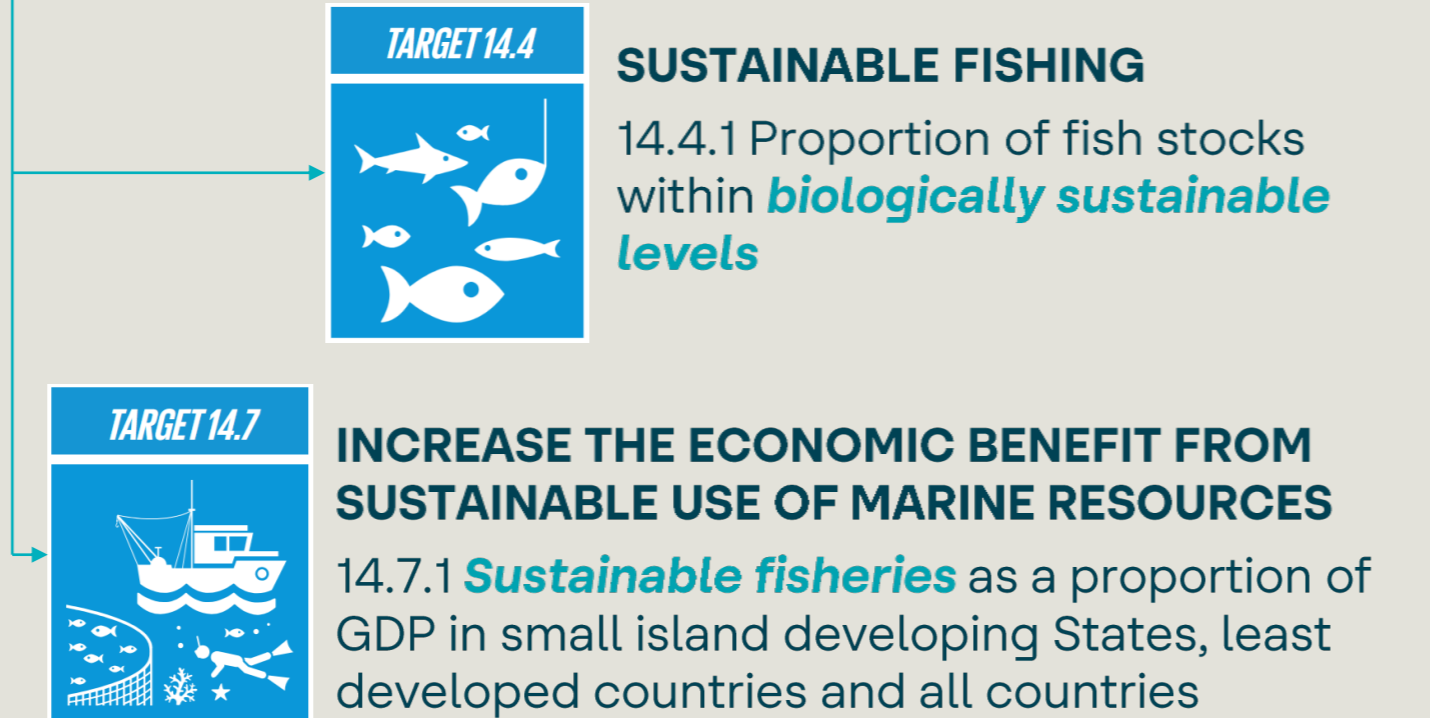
TARGET 14.4

SUSTAINABLE FISHING

14.4.1 Proportion of fish stocks within biologically sustainable levels

TARGET 14.7

INCREASE THE ECONOMIC BENEFIT FROM SUSTAINABLE USE OF MARINE RESOURCES

14.7.1 Sustainable fisheries as a proportion of GDP in small island developing States, least developed countries and all countries